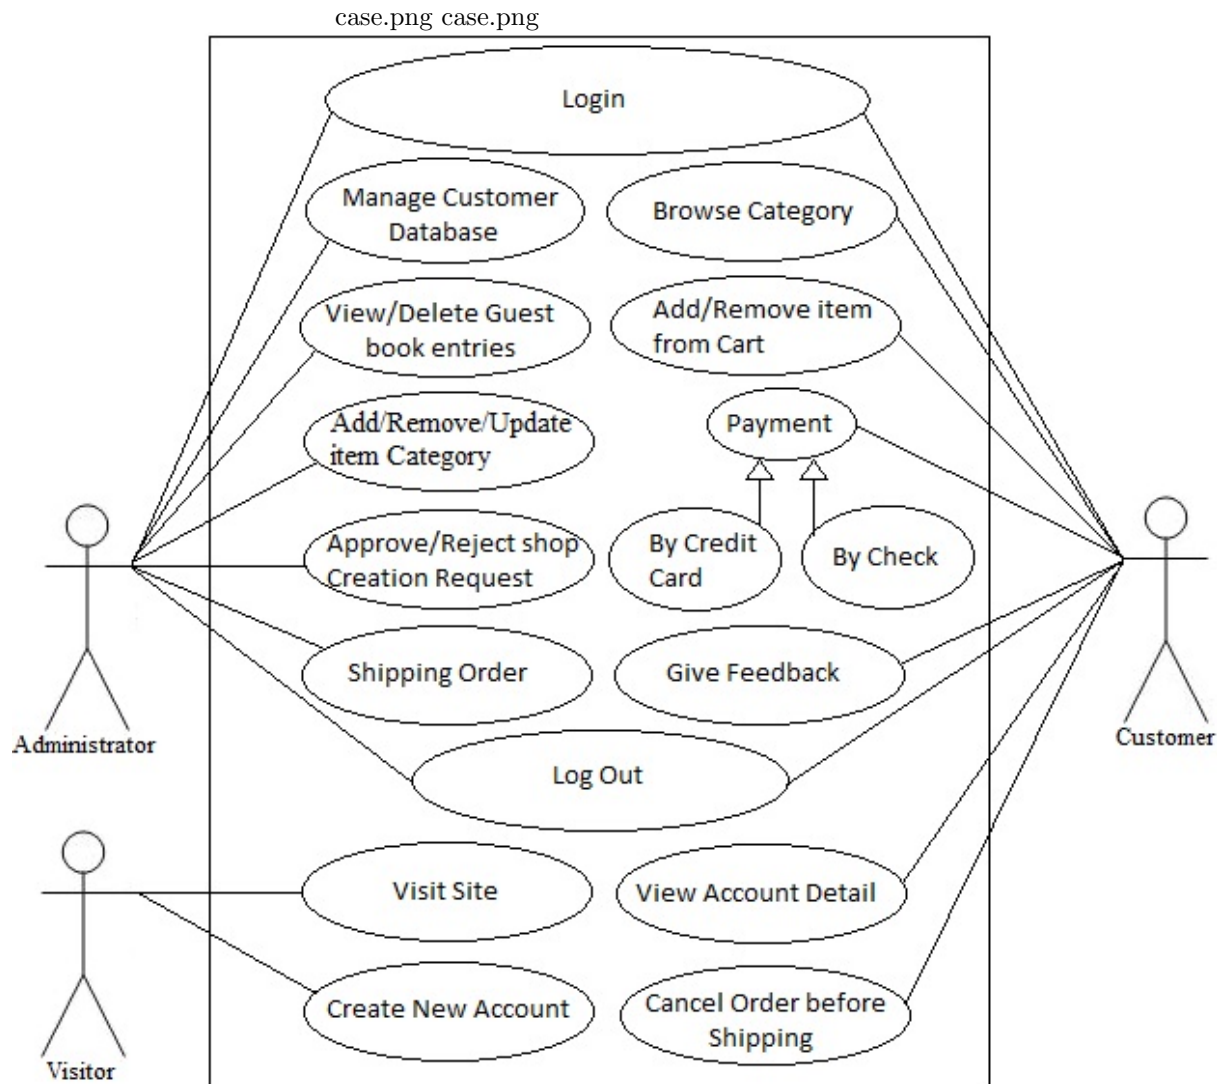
case.png case.png

Login

Manage Customer Database

Browse Category

View/Delete Guest book entries

Add/Remove item from Cart

Add/Remove/Update item Category

Payment

Approve/Reject shop Creation Request

By Credit Card

By Check

Shipping Order

Give Feedback

Log Out

Visit Site

View Account Detail

Create New Account

Cancel Order before Shipping

Administrator

Customer

Visitor